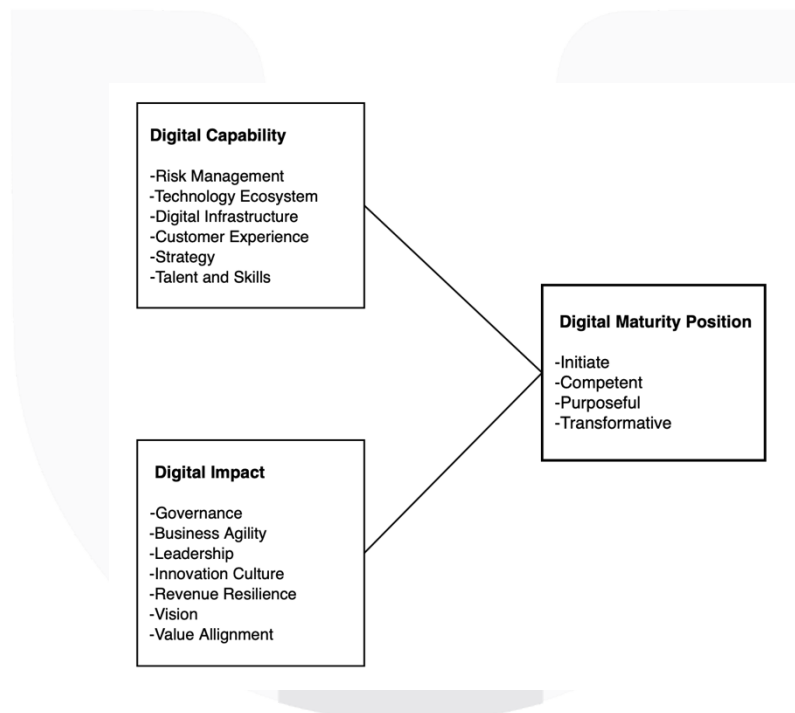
**Digital Capability**

-Risk Management
-Technology Ecosystem
-Digital Infrastructure
-Customer Experience
-Strategy
-Talent and Skills

**Digital Maturity Position**

-Initiate
-Competent
-Purposeful
-Transformative

**Digital Impact**

-Governance
-Business Agility
-Leadership
-Innovation Culture
-Revenue Resilience
-Vision
-Value Allignment